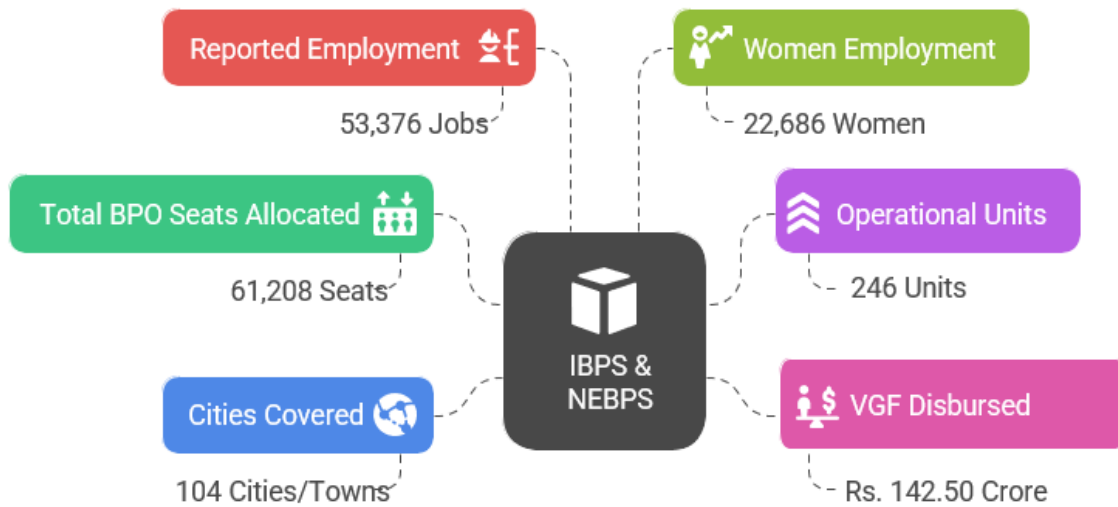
Reported Employment

53,376 Jobs

Women Employment

22,686 Women

Total BPO Seats Allocated

61,208 Seats

Operational Units

246 Units

IBPS & NEBPS

Cities Covered

104 Cities/Towns

VGF Disbursed

Rs. 142.50 Crore